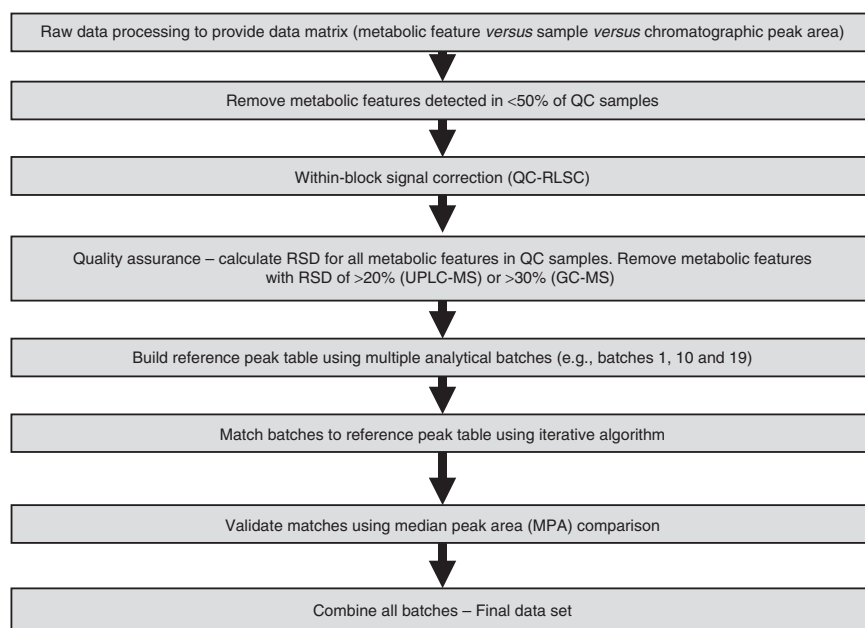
Raw data processing to provide data matrix (metabolic feature *versus* sample *versus* chromatographic peak area)

Remove metabolic features detected in <50% of QC samples

Within-block signal correction (QC-RLSC)

Quality assurance – calculate RSD for all metabolic features in QC samples. Remove metabolic features with RSD of >20% (UPLC-MS) or >30% (GC-MS)

Build reference peak table using multiple analytical batches (e.g., batches 1, 10 and 19)

Match batches to reference peak table using iterative algorithm

Validate matches using median peak area (MPA) comparison

Combine all batches – Final data set